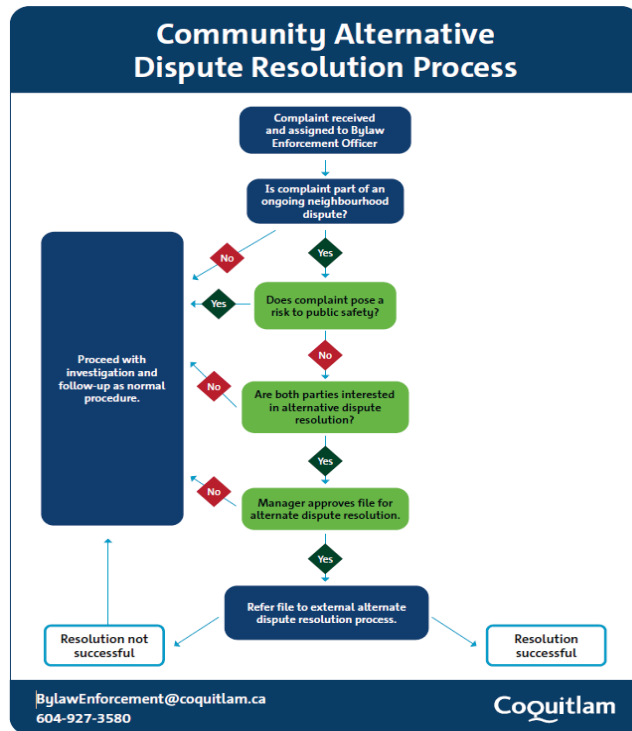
Community Alternative Dispute Resolution Process

Complaint received and assigned to Bylaw Enforcement Officer

Is complaint part of an ongoing neighbourhood dispute?

No

Yes

Proceed with investigation and follow-up as normal procedure.

Yes

Does complaint pose a risk to public safety?

No

No

Are both parties interested in alternative dispute resolution?

Yes

No

Manager approves file for alternate dispute resolution.

Yes

Refer file to external alternate dispute resolution process.

Resolution not successful

Resolution successful

BylawEnforcement@coquitlam.ca
604-927-3580

Coquitlam